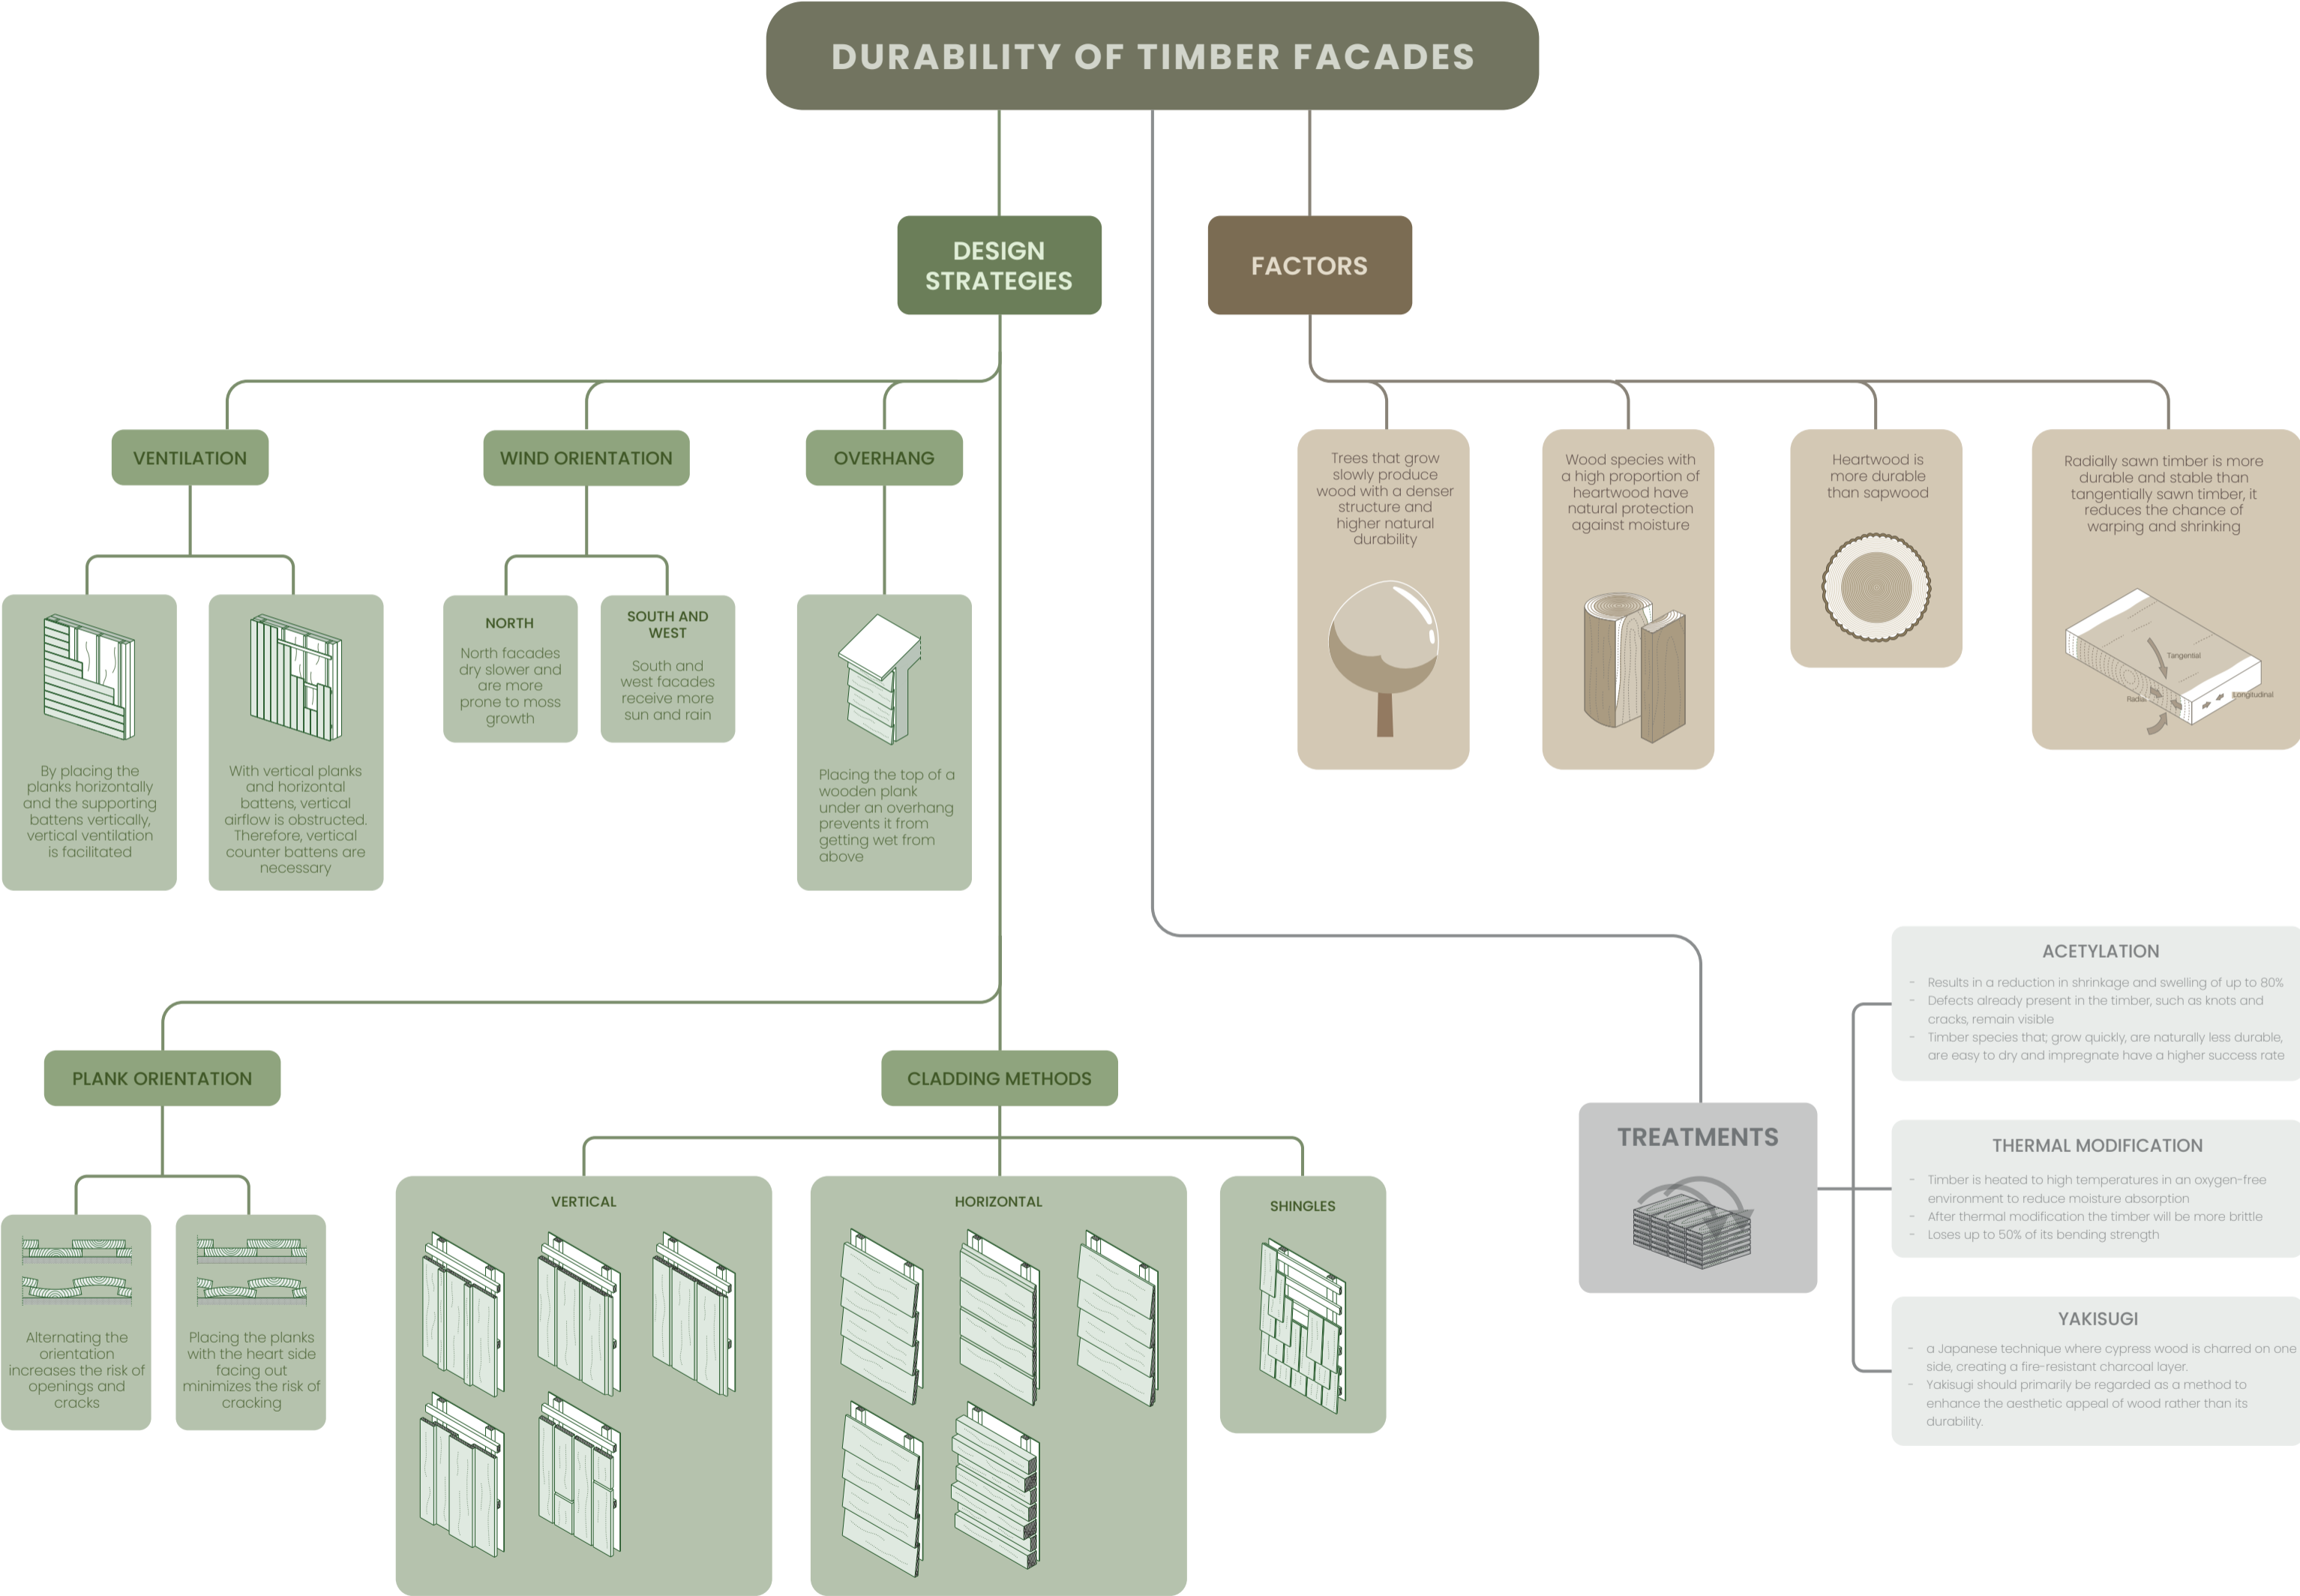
DURABILITY OF TIMBER FACADES

DESIGN STRATEGIES

FACTORS

VENTILATION

WIND ORIENTATION

OVERHANG

By placing the planks horizontally and the supporting battens vertically, vertical ventilation is facilitated

With vertical planks and horizontal battens, vertical airflow is obstructed. Therefore, vertical counter battens are necessary

NORTH

North facades dry slower and are more prone to moss growth

SOUTH AND WEST

South and west facades receive more sun and rain

Placing the top of a wooden plank under an overhang prevents it from getting wet from above

Trees that grow slowly produce wood with a denser structure and higher natural durability

Wood species with a high proportion of heartwood have natural protection against moisture

Heartwood is more durable than sapwood

Radially sawn timber is more durable and stable than tangentially sawn timber, it reduces the chance of warping and shrinking

Tangential

Radial

Longitudinal

ACETYLATION

- Results in a reduction in shrinkage and swelling of up to 80%
- Defects already present in the timber, such as knots and cracks, remain visible
- Timber species that; grow quickly, are naturally less durable, are easy to dry and impregnate have a higher success rate

PLANK ORIENTATION

CLADDING METHODS

TREATMENTS

THERMAL MODIFICATION

- Timber is heated to high temperatures in an oxygen-free environment to reduce moisture absorption
- After thermal modification the timber will be more brittle
- Loses up to 50% of its bending strength

VERTICAL

HORIZONTAL

SHINGLES

Alternating the orientation increases the risk of openings and cracks

Placing the planks with the heart side facing out minimizes the risk of cracking

YAKISUGI

- a Japanese technique where cypress wood is charred on one side, creating a fire-resistant charcoal layer.
- Yakisugi should primarily be regarded as a method to enhance the aesthetic appeal of wood rather than its durability.